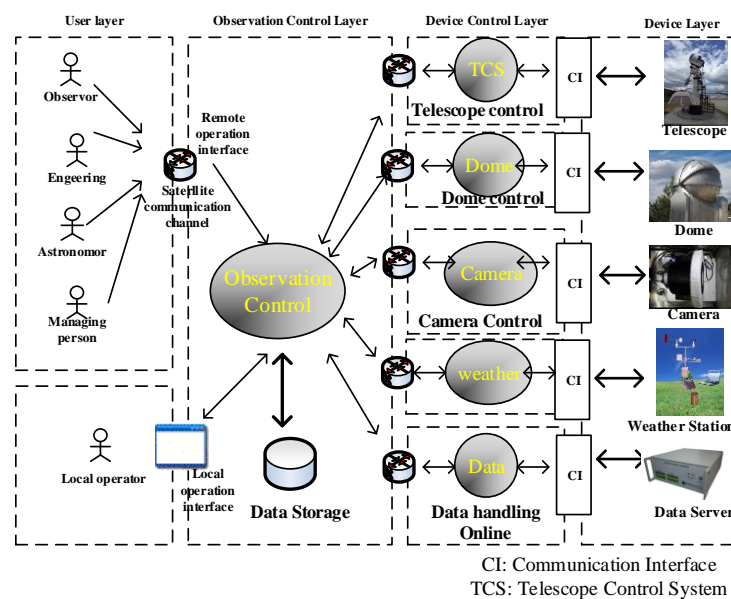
User layer
Observation Control Layer
Device Control Layer
Device Layer

Observor
Engeering
Astronomor
Managing person
Satellite communication channel
Remote operation interface

Local operator
Local operation interface

Observation Control
Data Storage

TCS
Telescope control
CI
Telescope

Dome
Dome control
CI
Dome

Camera
Camera Control
CI
Camera

weather
CI
Weather Station

Data
Data handling Online
CI
Data Server

CI: Communication Interface
TCS: Telescope Control System